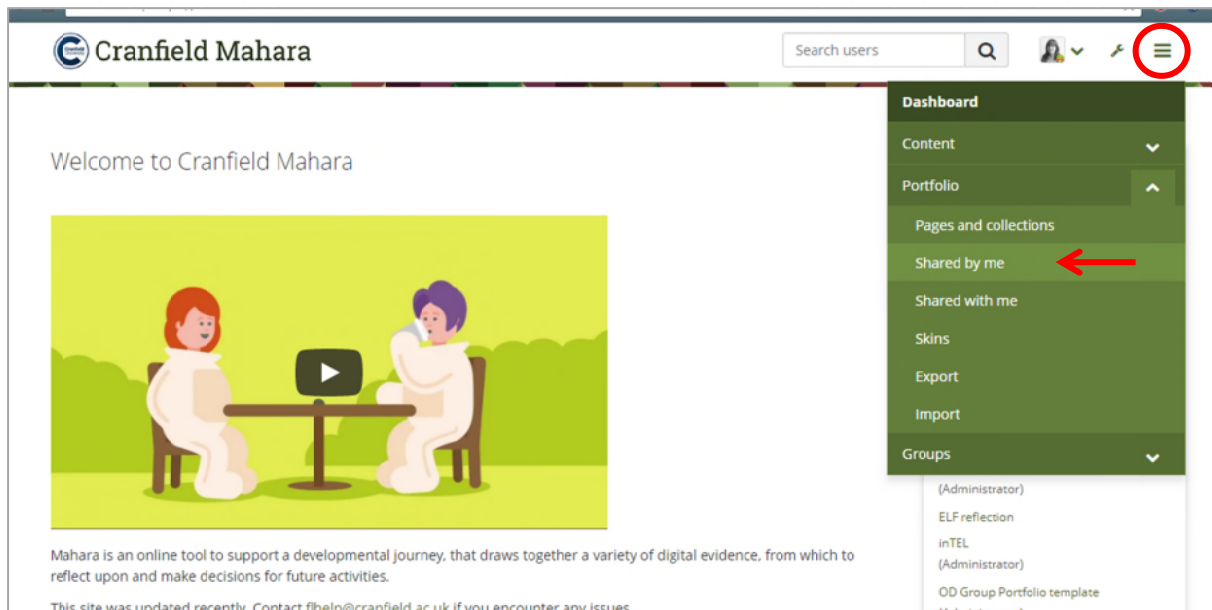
Cranfield Mahara

Search users

Dashboard

Content

Portfolio

Pages and collections

Shared by me

Shared with me

Skins

Export

Import

Groups

Welcome to Cranfield Mahara

(Administrator)

ELF reflection

inTEL
(Administrator)

OD Group Portfolio template

Mahara is an online tool to support a developmental journey, that draws together a variety of digital evidence, from which to reflect upon and make decisions for future activities.

This site was updated recently. Contact flhelp@cranfield.ac.uk if you encounter any issues